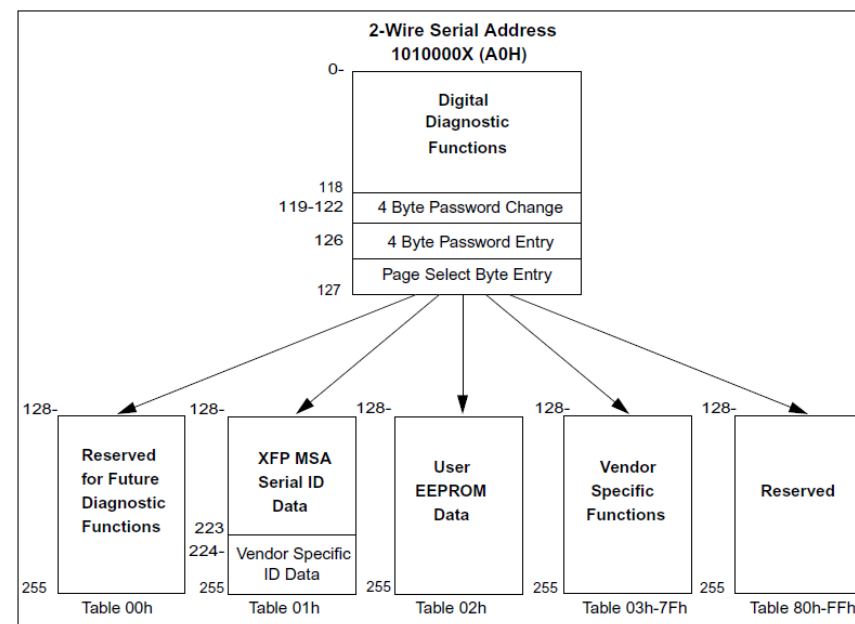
2-Wire Serial Address
1010000X (A0H)

0-

Digital Diagnostic Functions

118
119-122 4 Byte Password Change
126 4 Byte Password Entry
Page Select Byte Entry
127

128-
Reserved for Future Diagnostic Functions
255
Table 00h

128-
XFP MSA Serial ID Data
223
224-
Vendor Specific ID Data
255
Table 01h

128-
User EEPROM Data
255
Table 02h

128-
Vendor Specific Functions
255
Table 03h-7Fh

128-
Reserved
255
Table 80h-FFh